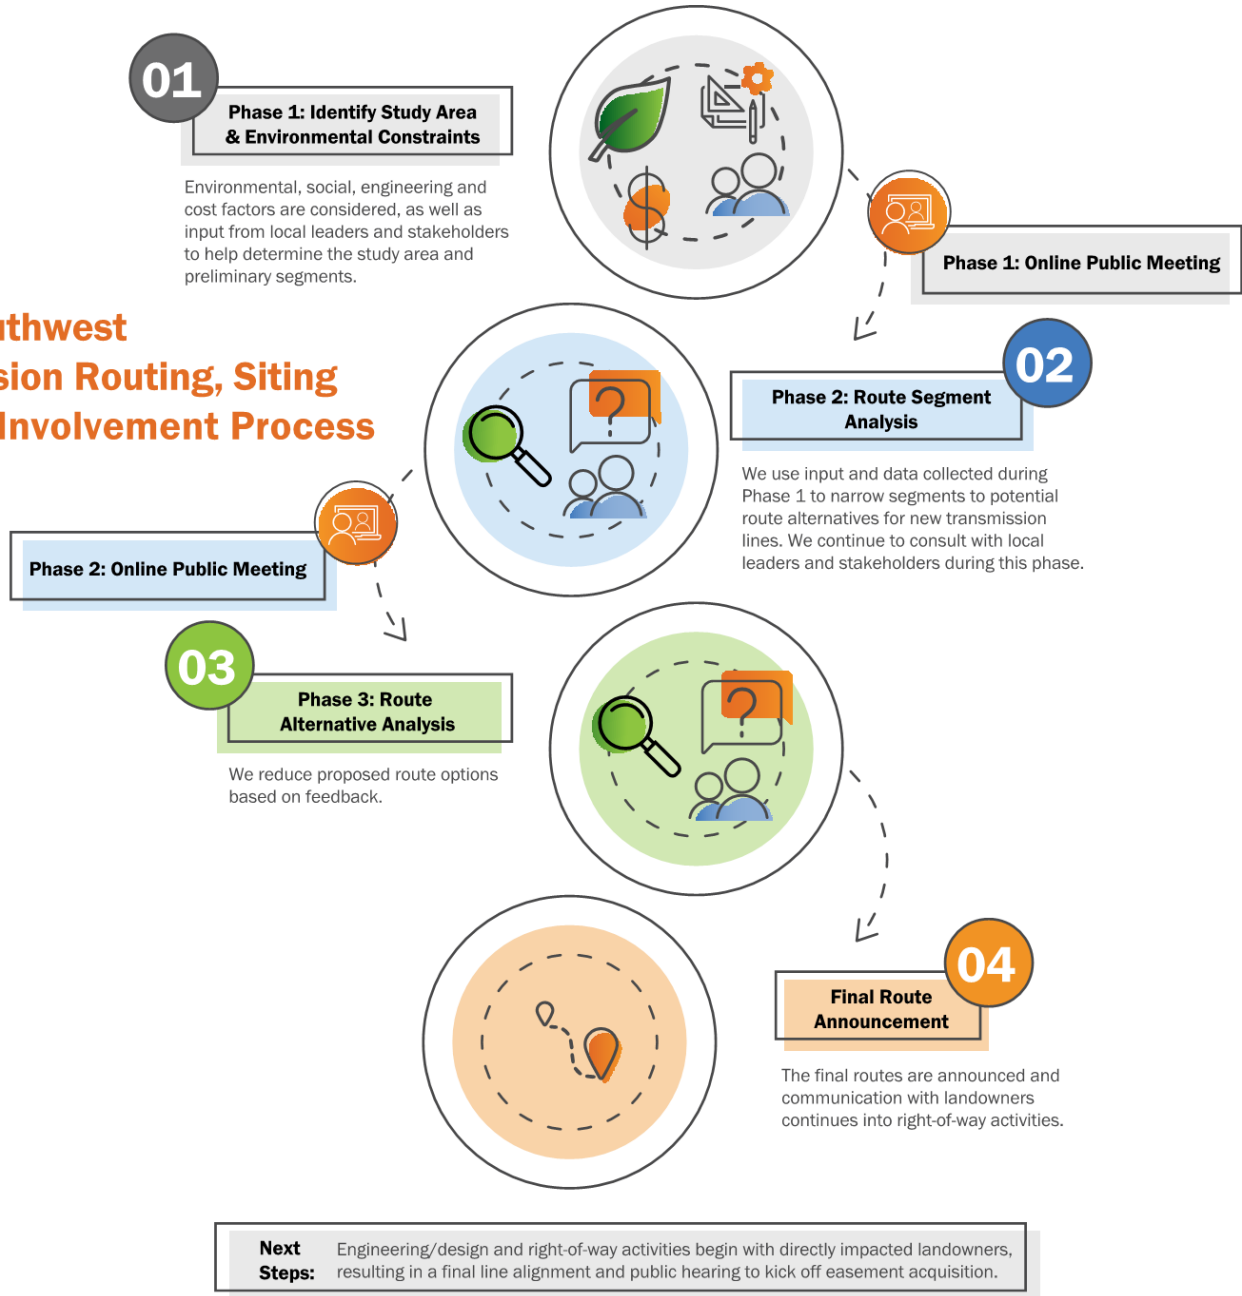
uthwest
sion Routing, Siting
Involvement Process

01

Phase 1: Identify Study Area & Environmental Constraints

Environmental, social, engineering and cost factors are considered, as well as input from local leaders and stakeholders to help determine the study area and preliminary segments.

Phase 1: Online Public Meeting

02

Phase 2: Route Segment Analysis

We use input and data collected during Phase 1 to narrow segments to potential route alternatives for new transmission lines. We continue to consult with local leaders and stakeholders during this phase.

Phase 2: Online Public Meeting

03

Phase 3: Route Alternative Analysis

We reduce proposed route options based on feedback.

04

Final Route Announcement

The final routes are announced and communication with landowners continues into right-of-way activities.

Next Steps: Engineering/design and right-of-way activities begin with directly impacted landowners, resulting in a final line alignment and public hearing to kick off easement acquisition.